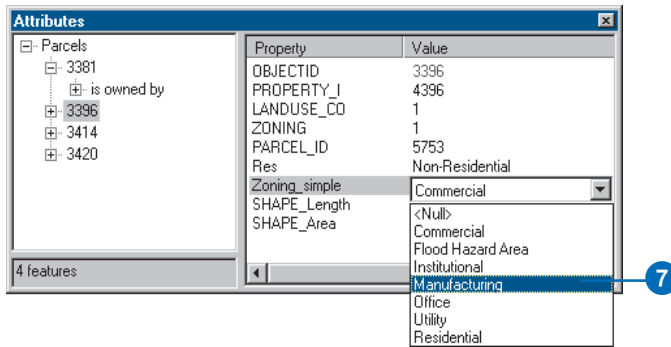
Attributes

Parcels
3381
is owned by
3396
3414
3420

4 features

| Property | Value |
|---|---|
| OBJECTID | 3396 |
| PROPERTY_I | 4396 |
| LANDUSE_CO | 1 |
| ZONING | 1 |
| PARCEL_ID | 5753 |
| Res | Non-Residential |
| Zoning_simple | Commercial |
| SHAPE_Length | |
| SHAPE_Area | |

<Null>
Commercial
Flood Hazard Area
Institutional
Manufacturing
Office
Utility
Residential

7